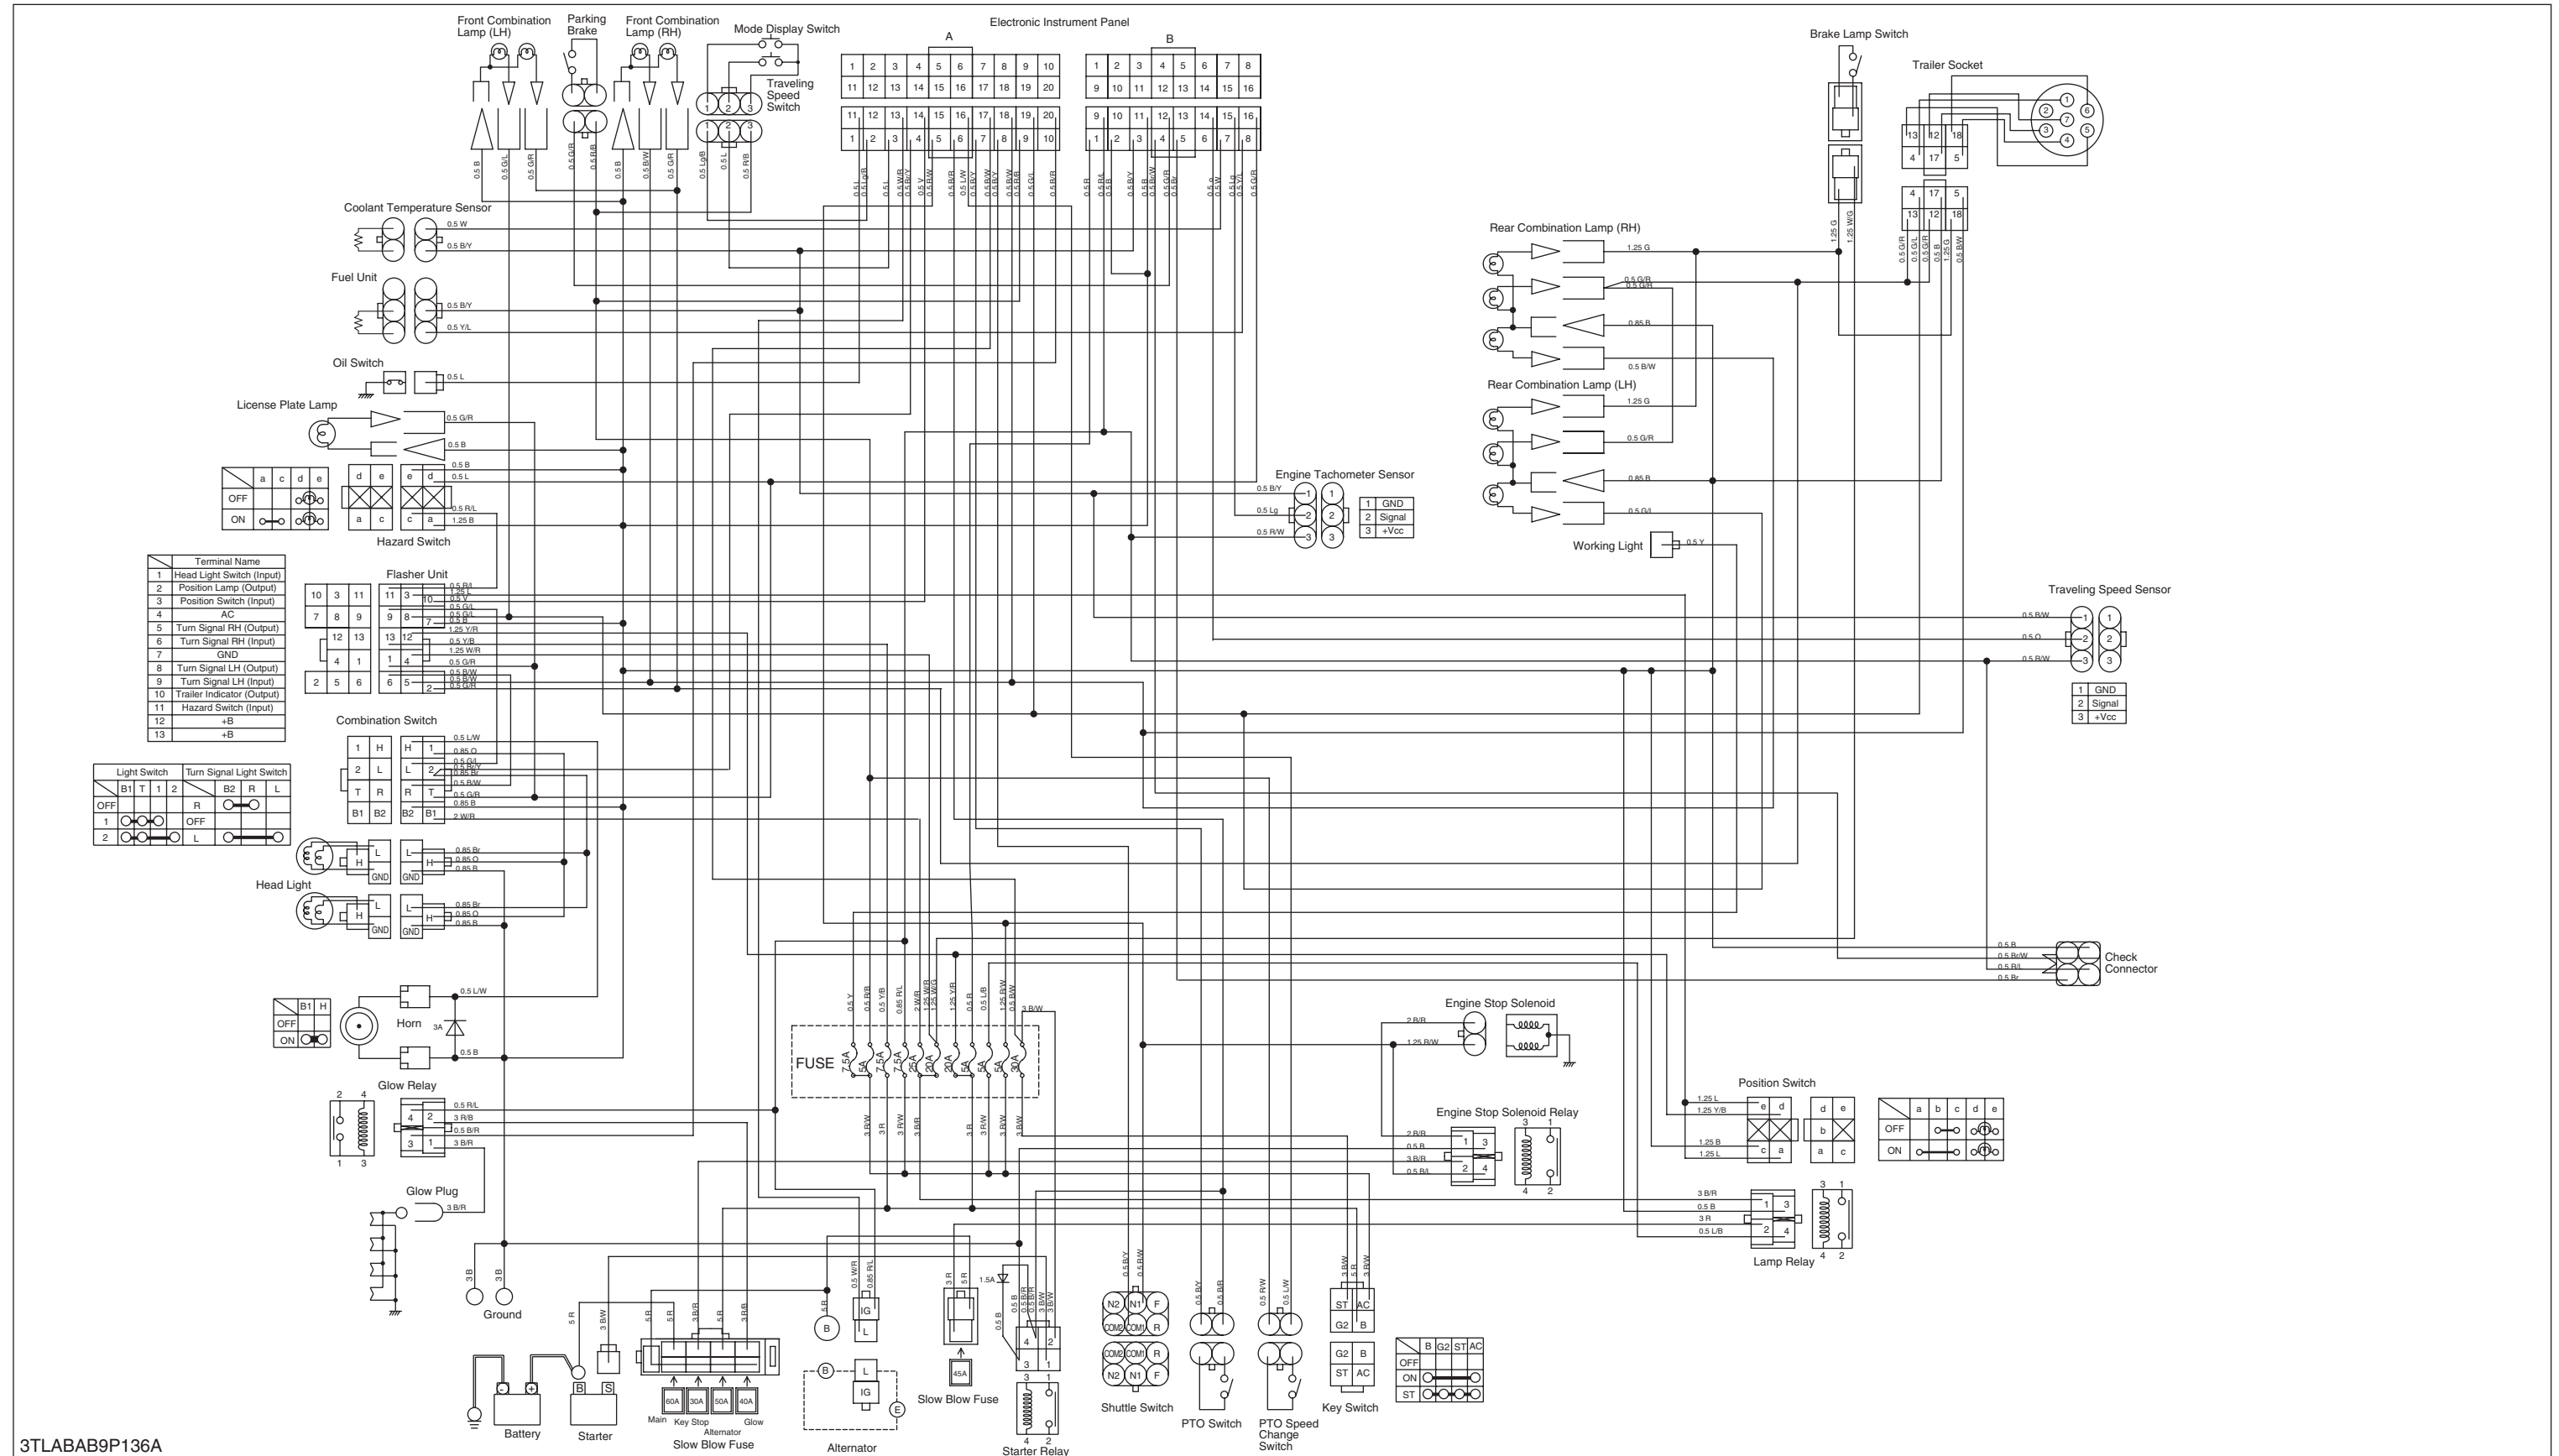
Front Combination Lamp (LH)
Parking Brake
Front Combination Lamp (RH)
Mode Display Switch
Traveling Speed Switch
Electronic Instrument Panel
A
B
Brake Lamp Switch
Trailer Socket

| 1 | 2 | 3 | 4 | 5 | 6 | 7 | 8 | 9 | 10 |
|---|---|---|---|---|---|---|---|---|---|
| 11 | 12 | 13 | 14 | 15 | 16 | 17 | 18 | 19 | 20 |

| 1 | 2 | 3 | 4 | 5 | 6 | 7 | 8 |
|---|---|---|---|---|---|---|---|
| 9 | 10 | 11 | 12 | 13 | 14 | 15 | 16 |

Coolant Temperature Sensor
Fuel Unit
Oil Switch
License Plate Lamp
Rear Combination Lamp (RH)
Rear Combination Lamp (LH)
Engine Tachometer Sensor

| 1 | GND |
|---|---|
| 2 | Signal |
| 3 | +Vcc |

Working Light

| | a | c | d | e |
|---|---|---|---|---|
| OFF | | | | |
| ON | | | | |

Hazard Switch

| | Terminal Name |
|---|---|
| 1 | Head Light Switch (Input) |
| 2 | Position Lamp (Output) |
| 3 | Position Switch (Input) |
| 4 | AC |
| 5 | Turn Signal RH (Output) |
| 6 | Turn Signal RH (Input) |
| 7 | GND |
| 8 | Turn Signal LH (Output) |
| 9 | Turn Signal LH (Input) |
| 10 | Trailer Indicator (Output) |
| 11 | Hazard Switch (Input) |
| 12 | +B |
| 13 | +B |

Flasher Unit
Traveling Speed Sensor

| 1 | GND |
|---|---|
| 2 | Signal |
| 3 | +Vcc |

Combination Switch

| Light Switch | | | | | Turn Signal Light Switch | | | |
|---|---|---|---|---|---|---|---|---|
| | B1 | T | 1 | 2 | | B2 | R | L |
| OFF | | | | | R | | | |
| 1 | | | | | OFF | | | |
| 2 | | | | | L | | | |

Head Light
Check Connector
Horn
3A

| | B1 | H |
|---|---|---|
| OFF | | |
| ON | | |

Engine Stop Solenoid
FUSE
7.5A 5A 7.5A 7.5A 25A 20A 20A 5A 5A 5A 30A
Position Switch
Engine Stop Solenoid Relay
Glow Relay
Glow Plug
Ground
Lamp Relay

| | a | b | c | d | e |
|---|---|---|---|---|---|
| OFF | | | | | |
| ON | | | | | |

Battery
Starter
60A 30A 50A 40A
Main Key Stop Alternator Glow
Slow Blow Fuse
Alternator
45A
Slow Blow Fuse
1.5A
Starter Relay
Shuttle Switch
PTO Switch
PTO Speed Change Switch
Key Switch

| | B | G2 | ST | AC |
|---|---|---|---|---|
| OFF | | | | |
| ON | | | | |
| ST | | | | |

3TLABAB9P136A